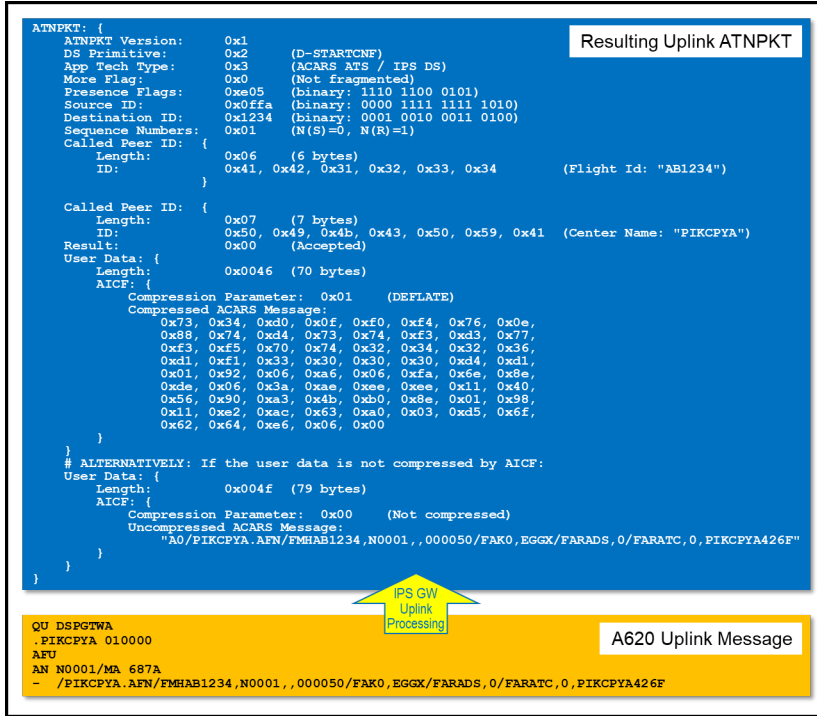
Resulting Uplink ATNPKT

ATNPKT: {
ATNPKT Version: 0x1
DS Primitive: 0x2 (D-STARTCNF)
App Tech Type: 0x3 (ACARS ATS / IPS DS)
More Flag: 0x0 (Not fragmented)
Presence Flags: 0xe05 (binary: 1110 1100 0101)
Source ID: 0x0ffa (binary: 0000 1111 1111 1010)
Destination ID: 0x1234 (binary: 0001 0010 0011 0100)
Sequence Numbers: 0x01 (N(S)=0, N(R)=1)
Called Peer ID: {
Length: 0x06 (6 bytes)
ID: 0x41, 0x42, 0x31, 0x32, 0x33, 0x34 (Flight Id: "AB1234")
}

Called Peer ID: {
Length: 0x07 (7 bytes)
ID: 0x50, 0x49, 0x4b, 0x43, 0x50, 0x59, 0x41 (Center Name: "PIKCPYA")
Result: 0x00 (Accepted)
User Data: {
Length: 0x0046 (70 bytes)
AICF: {
Compression Parameter: 0x01 (DEFLATE)
Compressed ACARS Message:
0x73, 0x34, 0xd0, 0x0f, 0xf0, 0xf4, 0x76, 0x0e,
0x88, 0x74, 0xd4, 0x73, 0x74, 0xf3, 0xd3, 0x77,
0xf3, 0xf5, 0x70, 0x74, 0x32, 0x34, 0x32, 0x36,
0xd1, 0xf1, 0x33, 0x30, 0x30, 0x30, 0xd4, 0xd1,
0x01, 0x92, 0x06, 0xa6, 0x06, 0xfa, 0x6e, 0x8e,
0xde, 0x06, 0x3a, 0xae, 0xee, 0xee, 0x11, 0x40,
0x56, 0x90, 0xa3, 0x4b, 0xb0, 0x8e, 0x01, 0x98,
0x11, 0xe2, 0xac, 0x63, 0xa0, 0x03, 0xd5, 0x6f,
0x62, 0x64, 0xe6, 0x06, 0x00
}
}
# ALTERNATIVELY: If the user data is not compressed by AICF:
User Data: {
Length: 0x004f (79 bytes)
AICF: {
Compression Parameter: 0x00 (Not compressed)
Uncompressed ACARS Message:
"A0/PIKCPYA.AFN/FMHAB1234,N0001,,000050/FAK0,EGGX/FARADS,0/FARATC,0,PIKCPYA426F"
}
}
}

IPS GW Uplink Processing

QU DSPGTWA
.PIKCPYA 010000
AFU
AN N0001/MA 687A
- /PIKCPYA.AFN/FMHAB1234,N0001,,000050/FAK0,EGGX/FARADS,0/FARATC,0,PIKCPYA426F

A620 Uplink Message